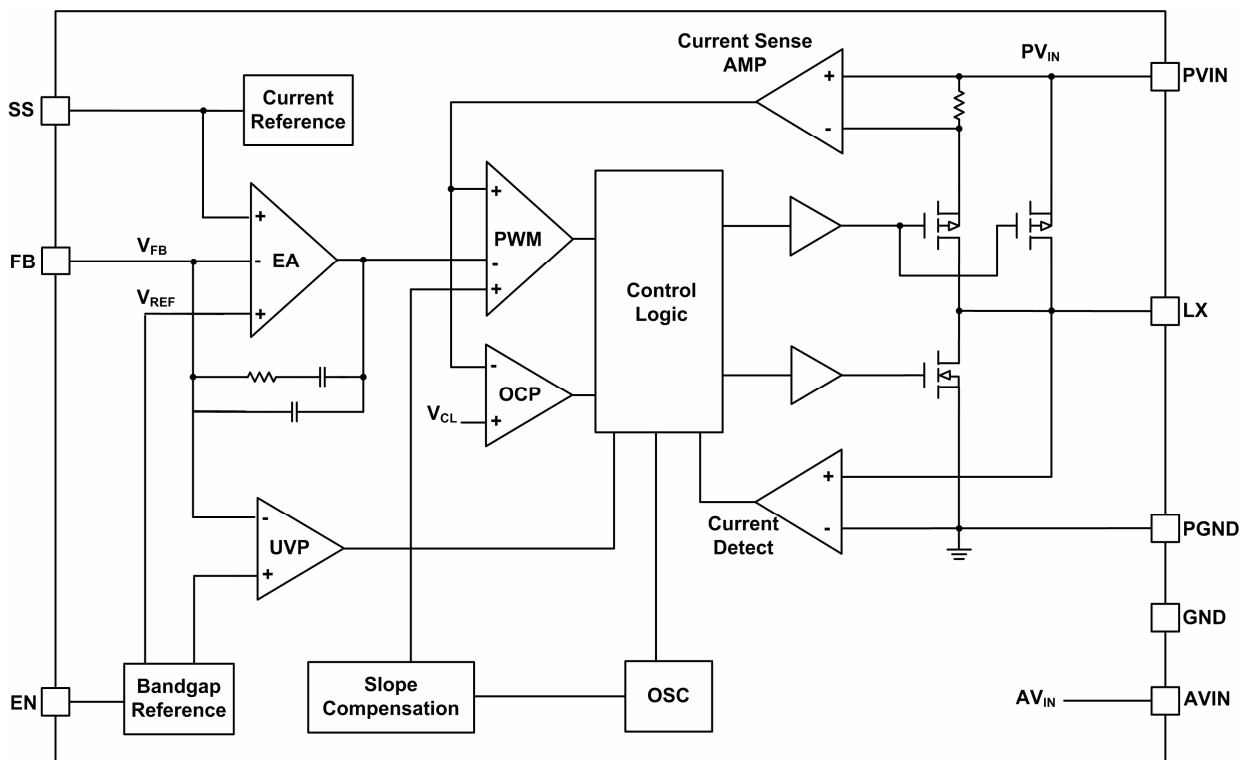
Current Sense AMP

$PV_{IN}$

PVIN

SS

Current Reference

+

-

+

-

EA

+

$V_{FB}$

FB

$V_{REF}$

+

PWM

-

+

Control Logic

LX

-

OCP

$V_{CL}$

+

+

-

Current Detect

PGND

-

UVP

+

GND

EN

Bandgap Reference

Slope Compensation

OSC

$AV_{IN}$

AVIN